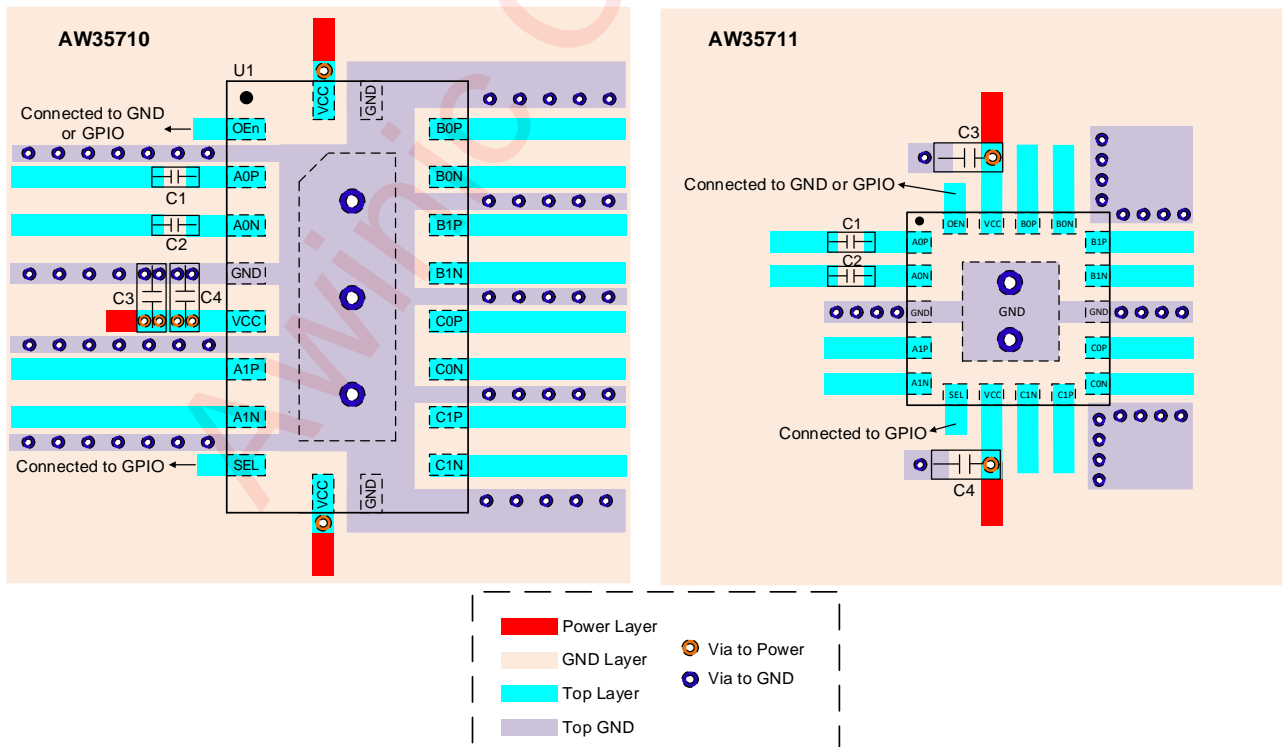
AW35710

U1

Connected to GND or GPIO

OEn
A0P
A0N
GND
VCC
A1P
A1N
SEL

C1
C2
C3
C4

Connected to GPIO

VCC
GND
VCC
GND

B0P
B0N
B1P
B1N
C0P
C0N
C1P
C1N

AW35711

C3

Connected to GND or GPIO

OEn VCC B0P B0N

C1
C2

A0P
A0N
GND
A1P
A1N

B1P
B1N
GND
C0P
C0N

GND

SEL VCC C1N C1P

Connected to GPIO

C4

Power Layer
GND Layer
Top Layer
Top GND

Via to Power
Via to GND

Awinic